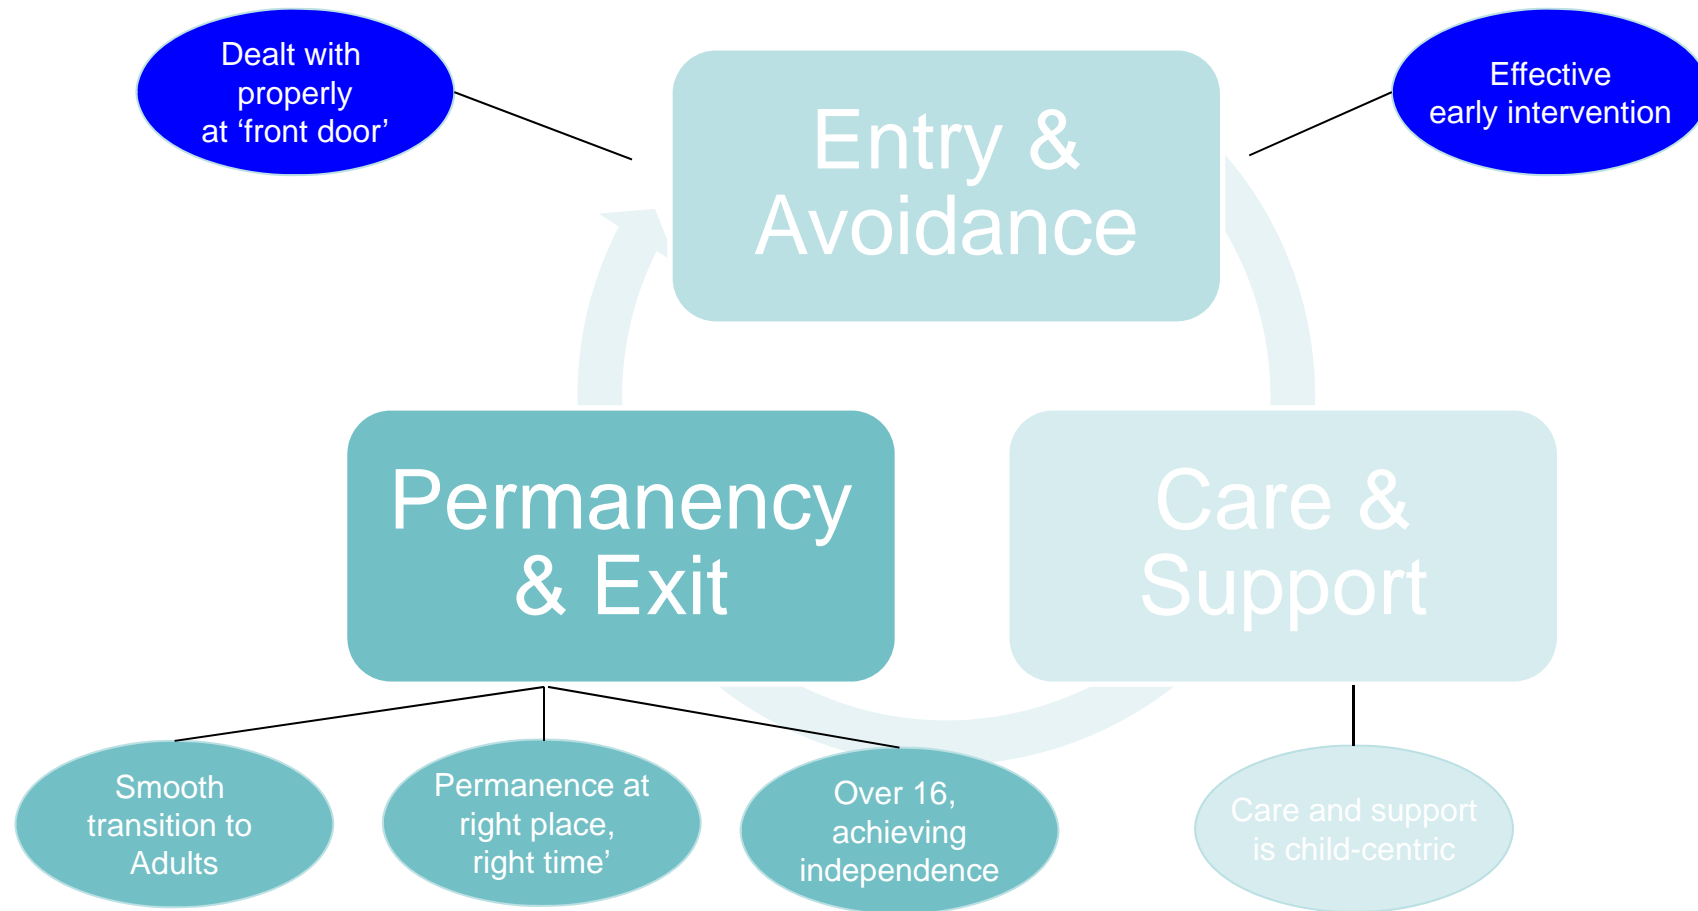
Dealt with properly at ‘front door’

Entry & Avoidance

Effective early intervention

Permanency & Exit

Care & Support

Smooth transition to Adults

Permanence at right place, right time’

Over 16, achieving independence

Care and support is child-centric